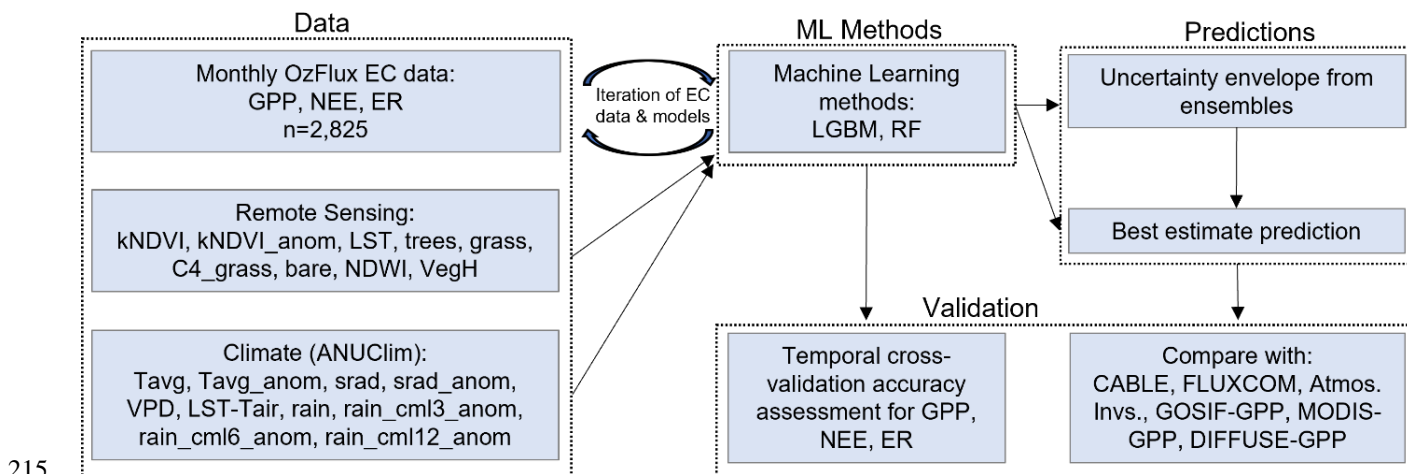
Data

Monthly OzFlux EC data:
GPP, NEE, ER
n=2,825

Remote Sensing:
kNDVI, kNDVI_anom, LST, trees, grass, C4_grass, bare, NDWI, VegH

Climate (ANUClim):
Tavg, Tavg_anom, srad, srad_anom, VPD, LST-Tair, rain, rain_cml3_anom, rain_cml6_anom, rain_cml12_anom

Iteration of EC data & models

ML Methods

Machine Learning methods:
LGBM, RF

Predictions

Uncertainty envelope from ensembles

Best estimate prediction

Validation

Temporal cross-validation accuracy assessment for GPP, NEE, ER

Compare with:
CABLE, FLUXCOM, Atmos. Invs., GOSIF-GPP, MODIS-GPP, DIFFUSE-GPP

215